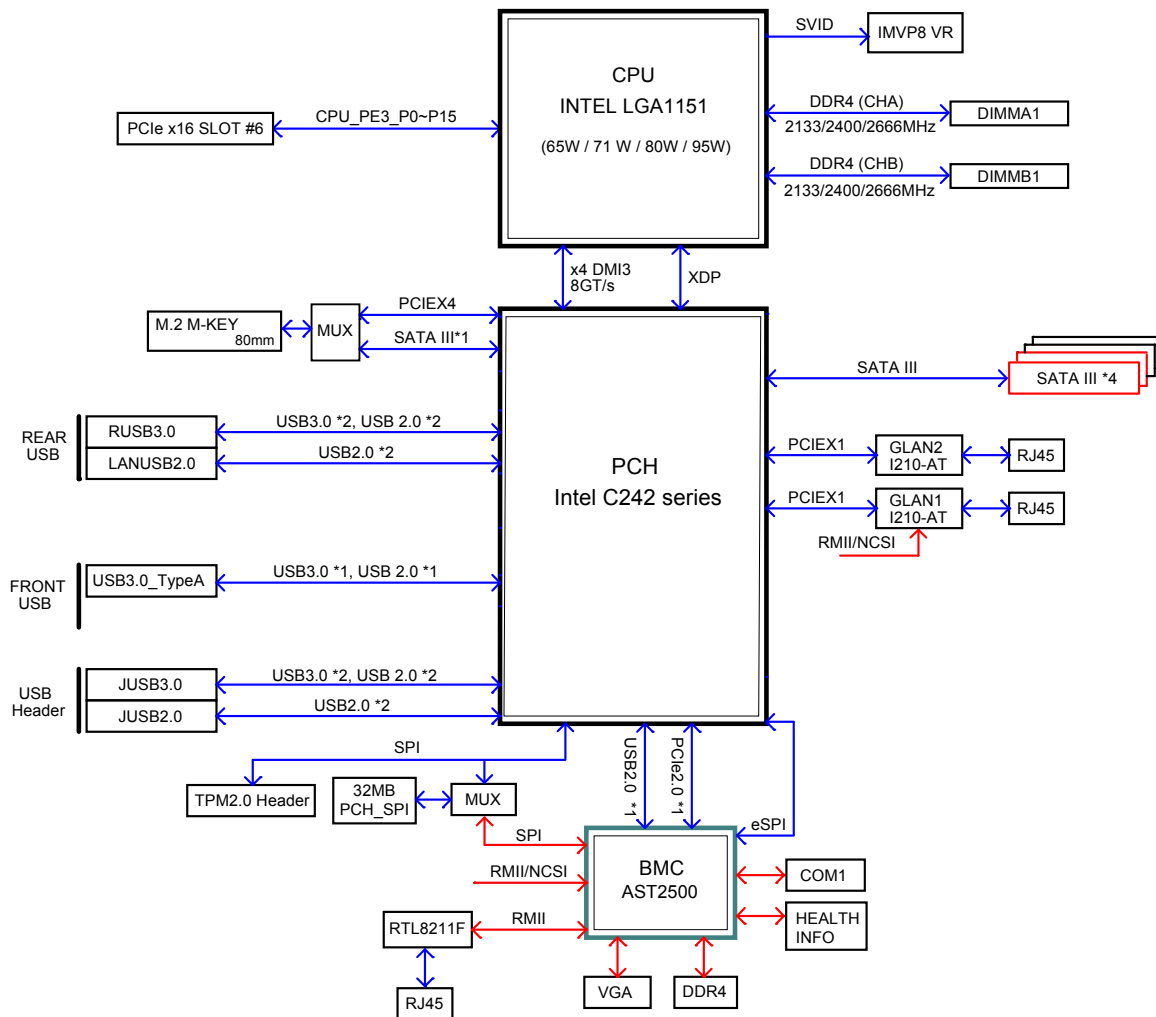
CPU
INTEL LGA1151
(65W / 71 W / 80W / 95W)

SVID
IMVP8 VR

DDR4 (CHA)
2133/2400/2666MHz
DIMMA1

DDR4 (CHB)
2133/2400/2666MHz
DIMMB1

PCIe x16 SLOT #6
CPU_PE3_P0~P15

x4 DMI3
8GT/s
XDP

M.2 M-KEY
80mm
MUX
PCIEX4
SATA III*1

PCH
Intel C242 series

SATA III
SATA III *4

PCIEX1
GLAN2
I210-AT
RJ45

PCIEX1
GLAN1
I210-AT
RJ45
RMII/NCSI

REAR
USB
RUSB3.0
LANUSB2.0
USB3.0 *2, USB 2.0 *2
USB2.0 *2

FRONT
USB
USB3.0_TypeA
USB3.0 *1, USB 2.0 *1

USB
Header
JUSB3.0
JUSB2.0
USB3.0 *2, USB 2.0 *2
USB2.0 *2

SPI
TPM2.0 Header
32MB
PCH_SPI
MUX
USB2.0 *1
PCIe2.0 *1
eSPI

SPI
RMII/NCSI
RMII
BMC
AST2500
COM1
HEALTH
INFO
RTL8211F
RJ45
VGA
DDR4